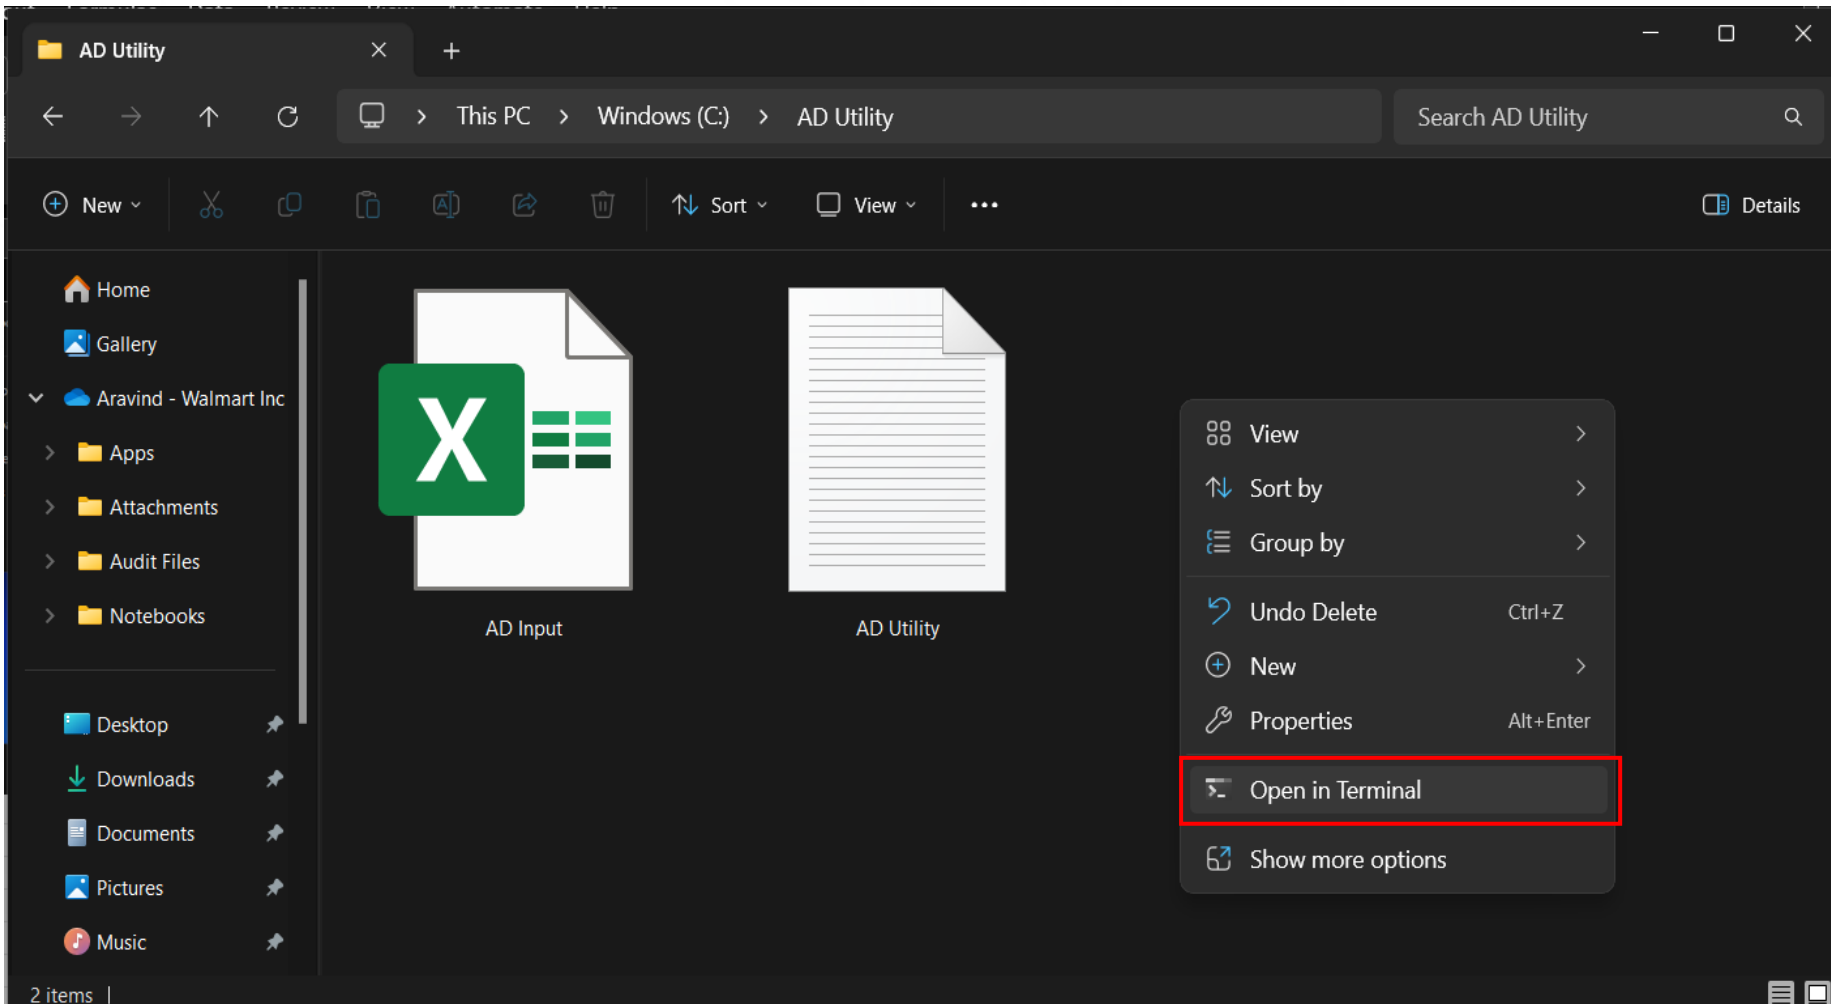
AD Utility

This PC > Windows (C:) > AD Utility

Search AD Utility

New

Sort

View

...

Details

Home

Gallery

Aravind - Walmart Inc

Apps

Attachments

Audit Files

Notebooks

Desktop

Downloads

Documents

Pictures

Music

AD Input

AD Utility

View

Sort by

Group by

Undo Delete Ctrl+Z

New

Properties Alt+Enter

Open in Terminal

Show more options

2 items |